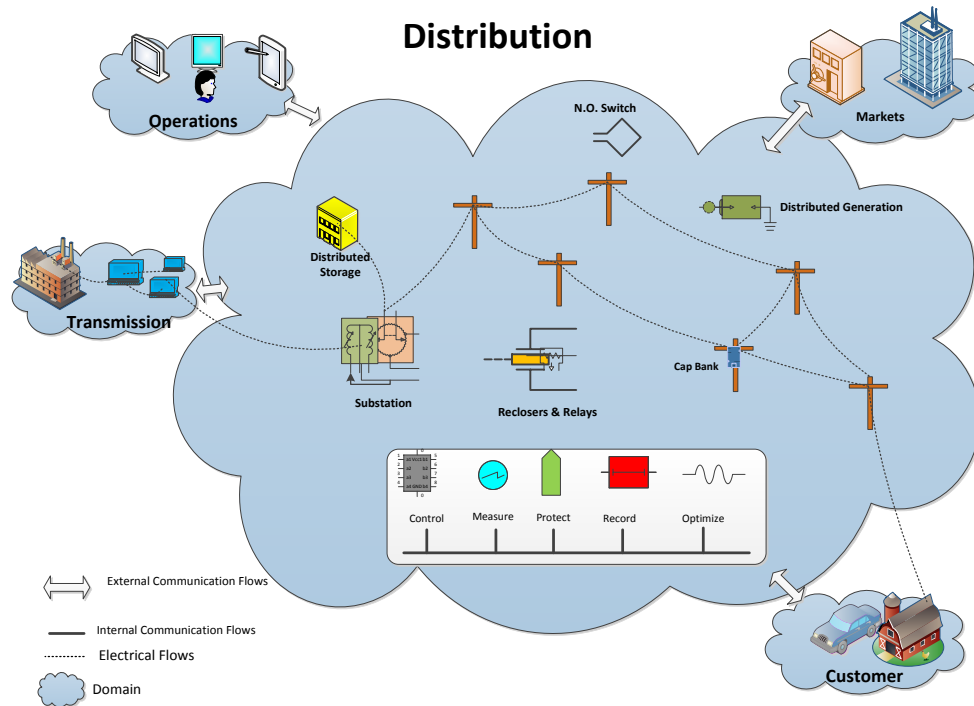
Distribution

Operations

Markets

N.O. Switch

Distributed Generation

Distributed Storage

Transmission

Cap Bank

Substation

Reclosers & Relays

Control

Measure

Protect

Record

Optimize

External Communication Flows

Internal Communication Flows

Electrical Flows

Domain

Customer